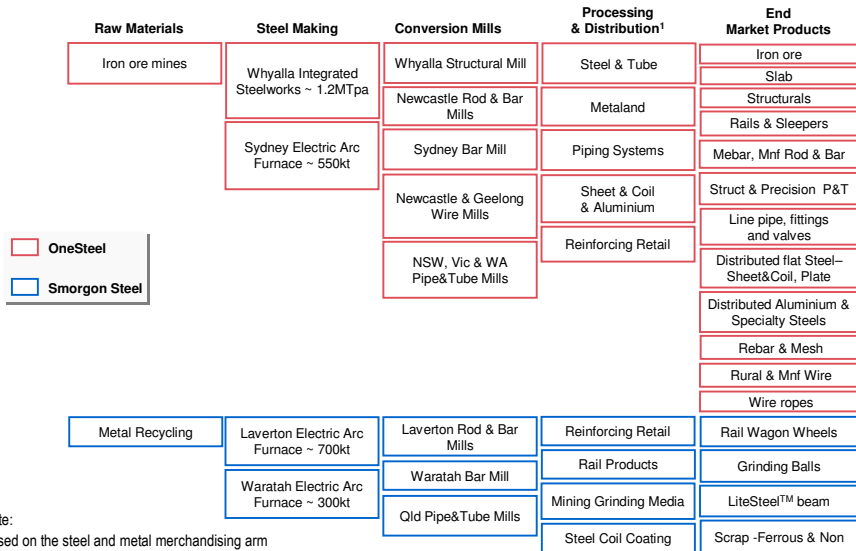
| Raw Materials | Steel Making | Conversion Mills | Processing & Distribution¹ | End Market Products |
|---|---|---|---|---|
| Iron ore mines | Whyalla Integrated Steelworks ~ 1.2MTpa | Whyalla Structural Mill | Steel & Tube | Iron ore |
| | | | | Slab |
| | | Newcastle Rod & Bar Mills | Metaland | Structurals |
| | | | | Rails & Sleepers |
| | Sydney Electric Arc Furnace ~ 550kt | Sydney Bar Mill | Piping Systems | Mebar, Mnf Rod & Bar |
| | | Newcastle & Geelong Wire Mills | Sheet & Coil & Aluminium | Struct & Precision P&T |
| | | | | Line pipe, fittings and valves |
| | | NSW, Vic & WA Pipe&Tube Mills | Reinforcing Retail | Distributed flat Steel– Sheet&Coil, Plate |
| | | | | Distributed Aluminium & Specialty Steels |
| | | | | Rebar & Mesh |
| | | | | Rural & Mnf Wire |
| | | | | Wire ropes |
| Metal Recycling | Laverton Electric Arc Furnace ~ 700kt | Laverton Rod & Bar Mills | Reinforcing Retail | Rail Wagon Wheels |
| | | | Rail Products | Grinding Balls |
| | Waratah Electric Arc Furnace ~ 300kt | Waratah Bar Mill | Mining Grinding Media | LiteSteel$^{TM}$ beam |
| | | Qld Pipe&Tube Mills | Steel Coil Coating | Scrap -Ferrous & Non |

OneSteel

Smorgon Steel

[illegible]te:

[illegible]sed on the steel and metal merchandising arm